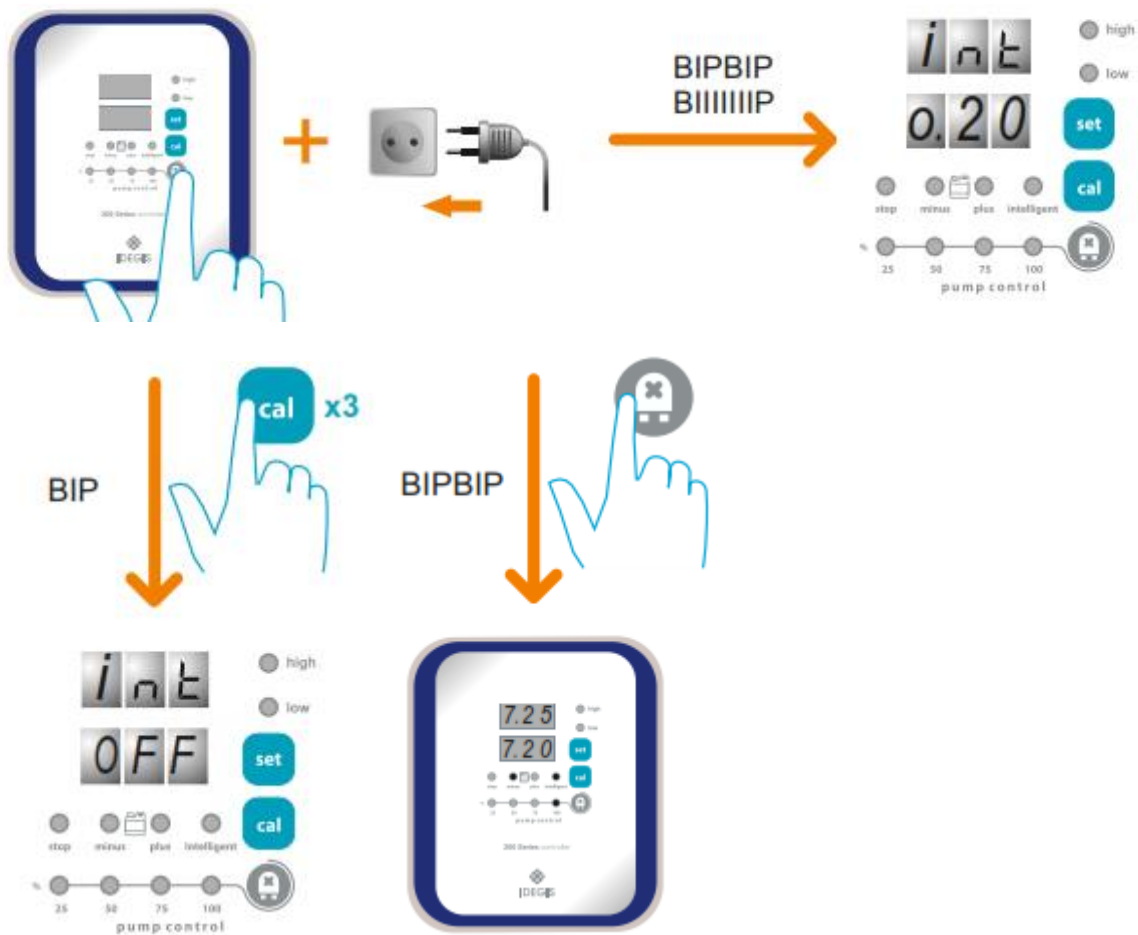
high
low
set
cal
stop minus plus intelligent
25 50 75 100
pump control
200 Series controller
IDEGIS

+

BIPBIP
BIIIIIIP

int
0.20
high
low
set
cal
stop minus plus intelligent
%
25 50 75 100
pump control

cal x3

BIP

BIPBIP

int
OFF
high
low
set
cal
stop minus plus intelligent
%
25 50 75 100
pump control

7.25
7.20
high
low
set
cal
stop minus plus intelligent
25 50 75 100
pump control
200 Series controller
IDEGIS